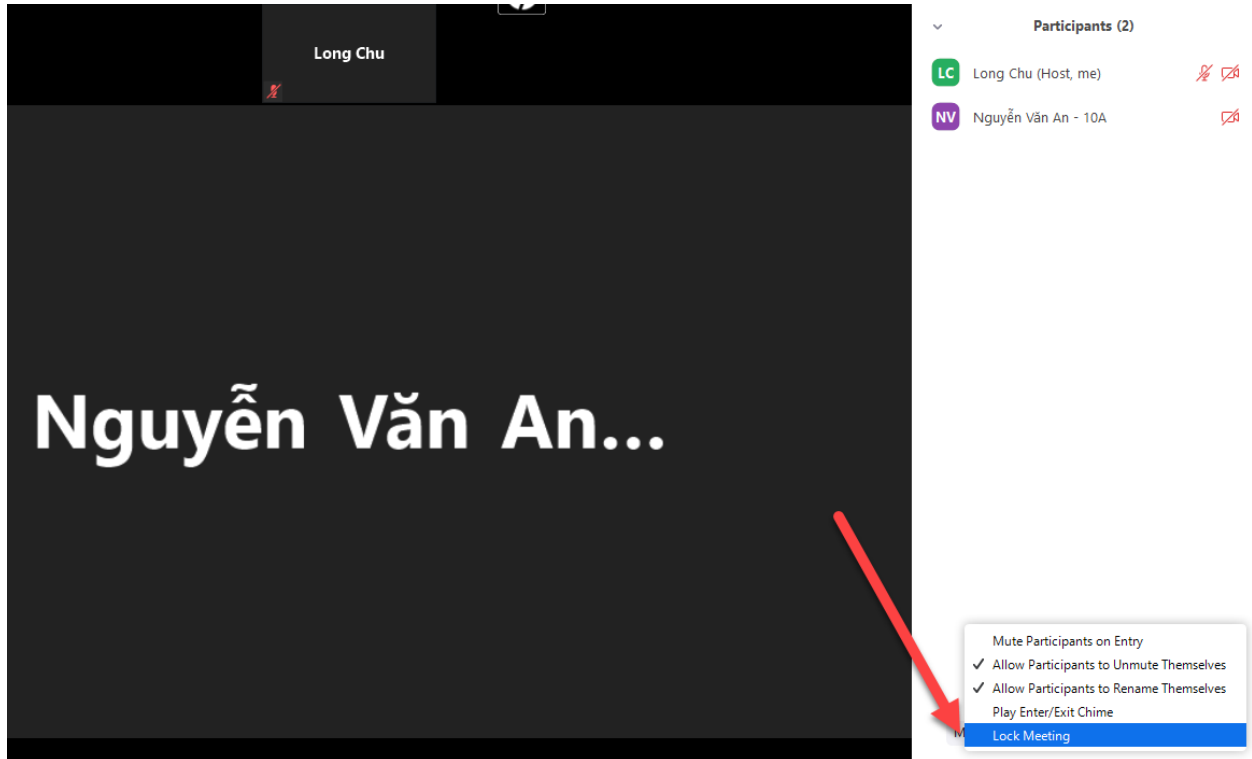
Long Chu

Nguyễn Văn An...

Participants (2)

LC Long Chu (Host, me)

NV Nguyễn Văn An - 10A

Mute Participants on Entry
✓ Allow Participants to Unmute Themselves
✓ Allow Participants to Rename Themselves
Play Enter/Exit Chime
Lock Meeting